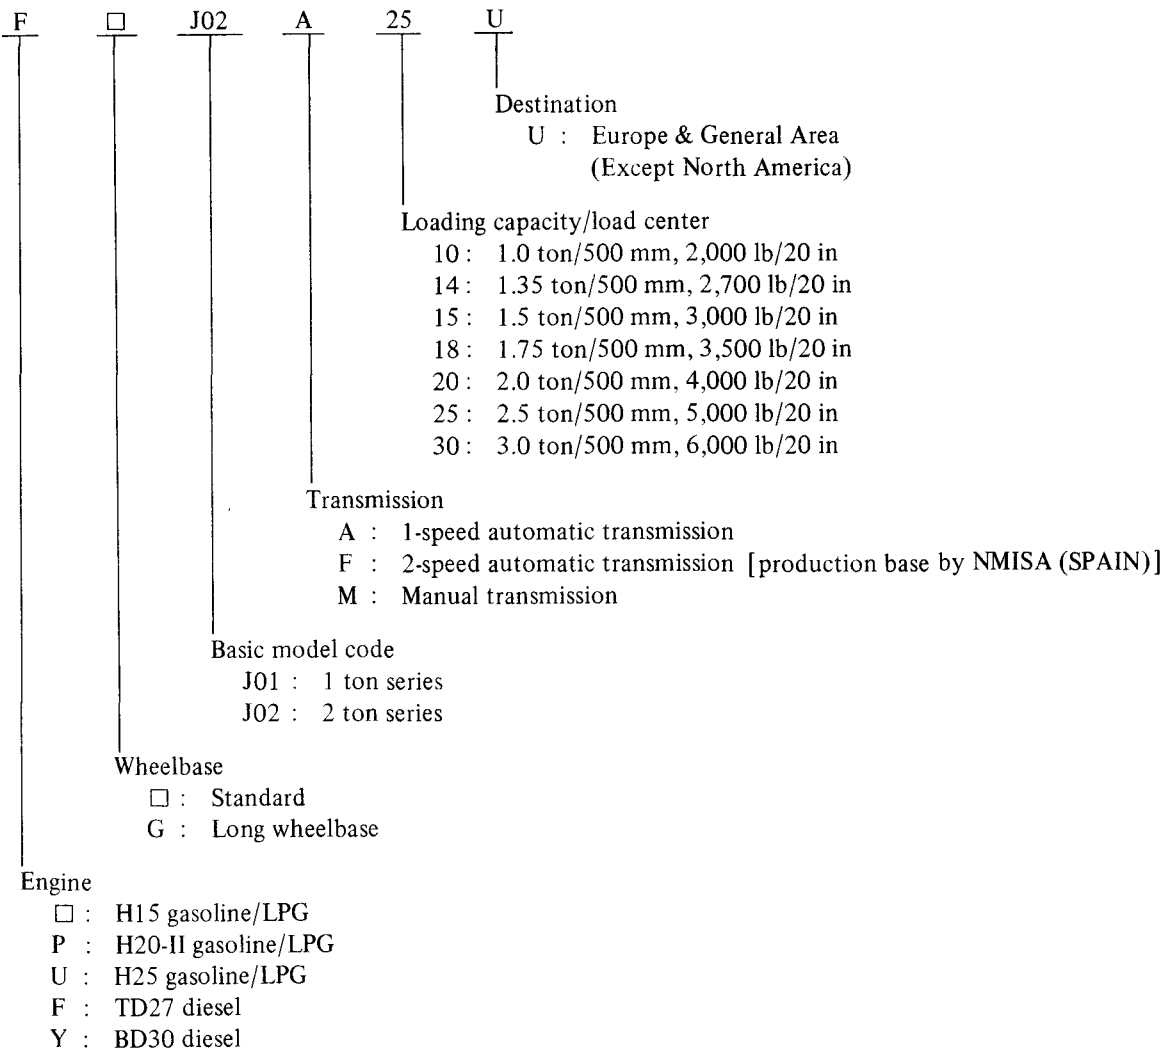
F □ J02 A 25 U

Destination
U : Europe & General Area (Except North America)

Loading capacity/load center
10 : 1.0 ton/500 mm, 2,000 lb/20 in
14 : 1.35 ton/500 mm, 2,700 lb/20 in
15 : 1.5 ton/500 mm, 3,000 lb/20 in
18 : 1.75 ton/500 mm, 3,500 lb/20 in
20 : 2.0 ton/500 mm, 4,000 lb/20 in
25 : 2.5 ton/500 mm, 5,000 lb/20 in
30 : 3.0 ton/500 mm, 6,000 lb/20 in

Transmission
A : 1-speed automatic transmission
F : 2-speed automatic transmission [production base by NMISA (SPAIN)]
M : Manual transmission

Basic model code
J01 : 1 ton series
J02 : 2 ton series

Wheelbase
□ : Standard
G : Long wheelbase

Engine
□ : H15 gasoline/LPG
P : H20-II gasoline/LPG
U : H25 gasoline/LPG
F : TD27 diesel
Y : BD30 diesel